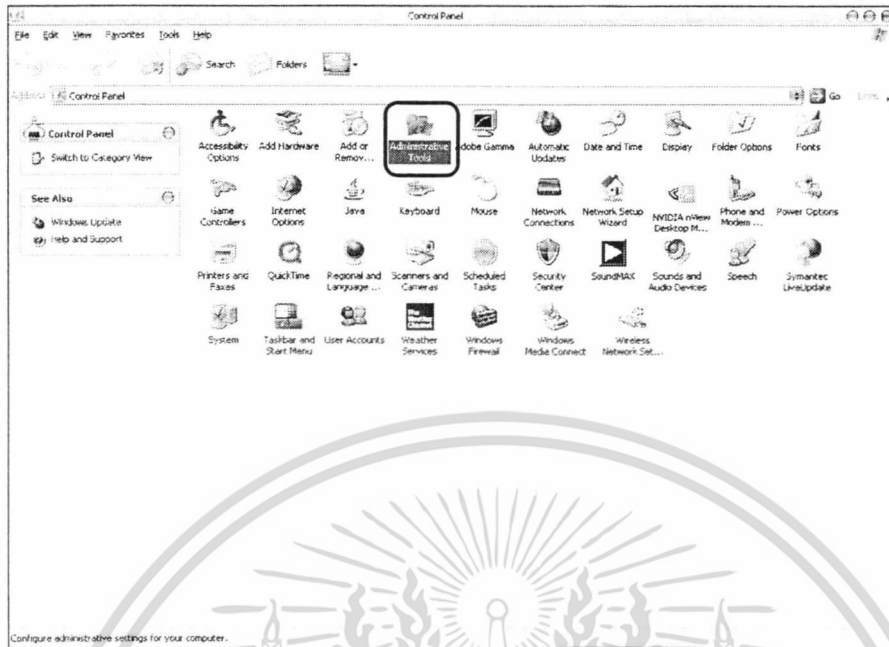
Control Panel

File Edit View Favorites Tools Help

Search Folders

Address Control Panel

Go Links

Control Panel

Switch to Category View

See Also

Windows Update

Help and Support

Accessibility Options

Add Hardware

Add or Remov...

Administrative Tools

Adobe Gamma

Automatic Updates

Date and Time

Display

Folder Options

Fonts

Game Controllers

Internet Options

Java

Keyboard

Mouse

Network Connections

Network Setup Wizard

NVIDIA nView Desktop M...

Phone and Modem ...

Power Options

Printers and Faxes

QuickTime

Regional and Language ...

Scanners and Cameras

Scheduled Tasks

Security Center

SoundMAX

Sounds and Audio Devices

Speech

Symantec LiveUpdate

System

Taskbar and Start Menu

User Accounts

Weather Services

Windows Firewall

Windows Media Connect

Wireless Network Set...

Configure administrative settings for your computer.